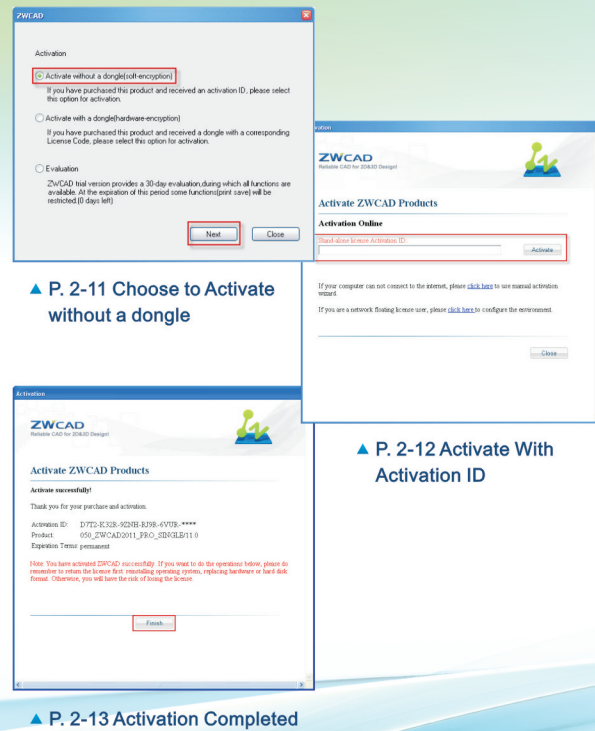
ZWCAD

Activation

Activate without a dongle(soft-encryption)

If you have purchased this product and received an activation ID, please select this option for activation.

Activate with a dongle(hardware-encryption)

If you have purchased this product and received a dongle with a corresponding License Code, please select this option for activation.

Evaluation

ZWCAD trial version provides a 30-day evaluation,during which all functions are available. At the expiration of this period some functions(print save) will be restricted.(0 days left)

Next

Close

▲ P. 2-11 Choose to Activate without a dongle

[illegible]ation

ZWCAD
Reliable CAD for 2D&3D Design!

Activate ZWCAD Products

Activation Online

Stand-alone license Activation ID:

Activate

If your computer can not connect to the internet, please click here to use manual activation wizard.

If you are a network floating license user, please click here to configure the environment.

Close

▲ P. 2-12 Activate With Activation ID

Activation

ZWCAD
Reliable CAD for 2D&3D Design!

Activate ZWCAD Products

Activate successfully!

Thank you for your purchase and activation.

Activation ID: D7T2-K32R-9ZNH-BJ9R-6VUR-****
Product: 050_ZWCAD2011_PRO_SINGLE/11.0
Expiration Terms: permanent

Note: You have activated ZWCAD successfully. If you want to do the operations below, please do remember to return the license first: reinstalling operating system, replacing hardware or hard disk format. Otherwise, you will have the risk of losing the license.

Finish

▲ P. 2-13 Activation Completed